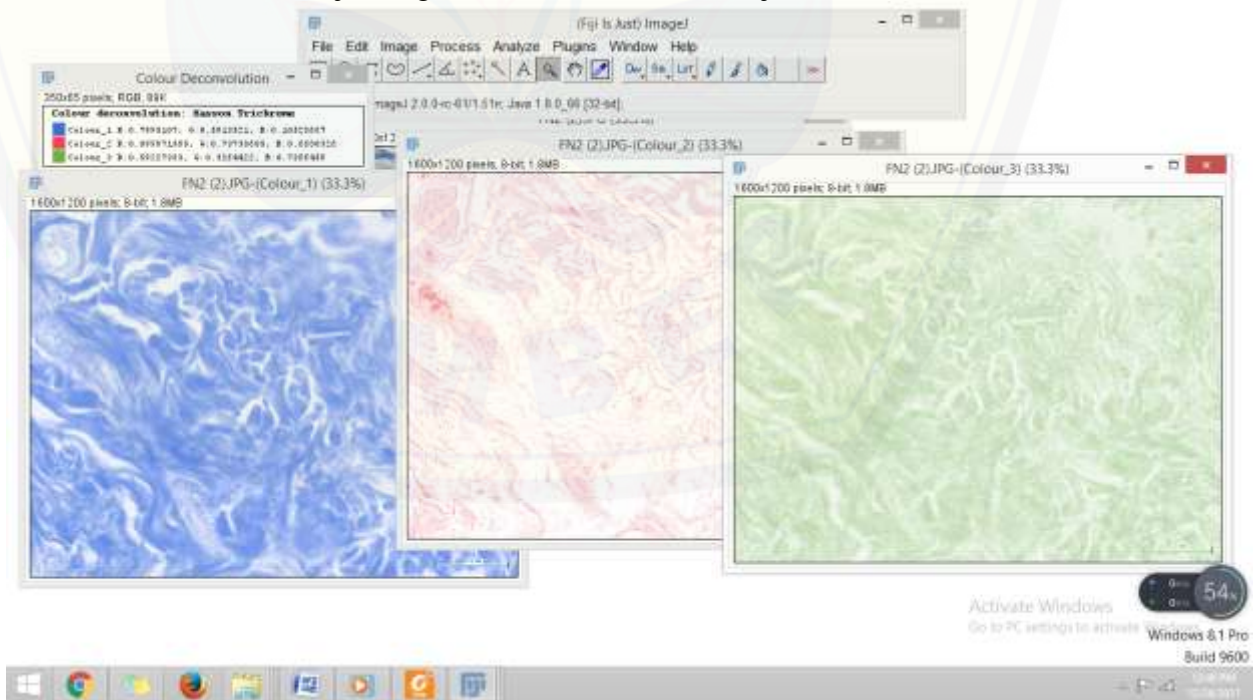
(Fiji Is Just) ImageJ

File Edit Image Process Analyze Plugins Window Help

ImageJ 2.0.0-rc-61/1.51n; Java 1.8.0_66 [32-bit]

Colour Deconvolution

350x65 pixels; RGB; 89K

Colour deconvolution: Masson Trichrome

Colour_1 R:0.7995107, G:0.5913521, B:0.10528667

Colour_2 R:0.09997159, G:0.73738605, B:0.6680326

Colour_3 R:0.6022703, G:0.4554422, B:0.7260848

FN2 (2).JPG-(Colour_1) (33.3%)

1600x1200 pixels; 8-bit; 1.8MB

FN2 (2).JPG-(Colour_2) (33.3%)

1600x1200 pixels; 8-bit; 1.8MB

FN2 (2).JPG-(Colour_3) (33.3%)

1600x1200 pixels; 8-bit; 1.8MB

54

Activate Windows
Go to PC settings to activate Windows.

Windows 8.1 Pro
Build 9600